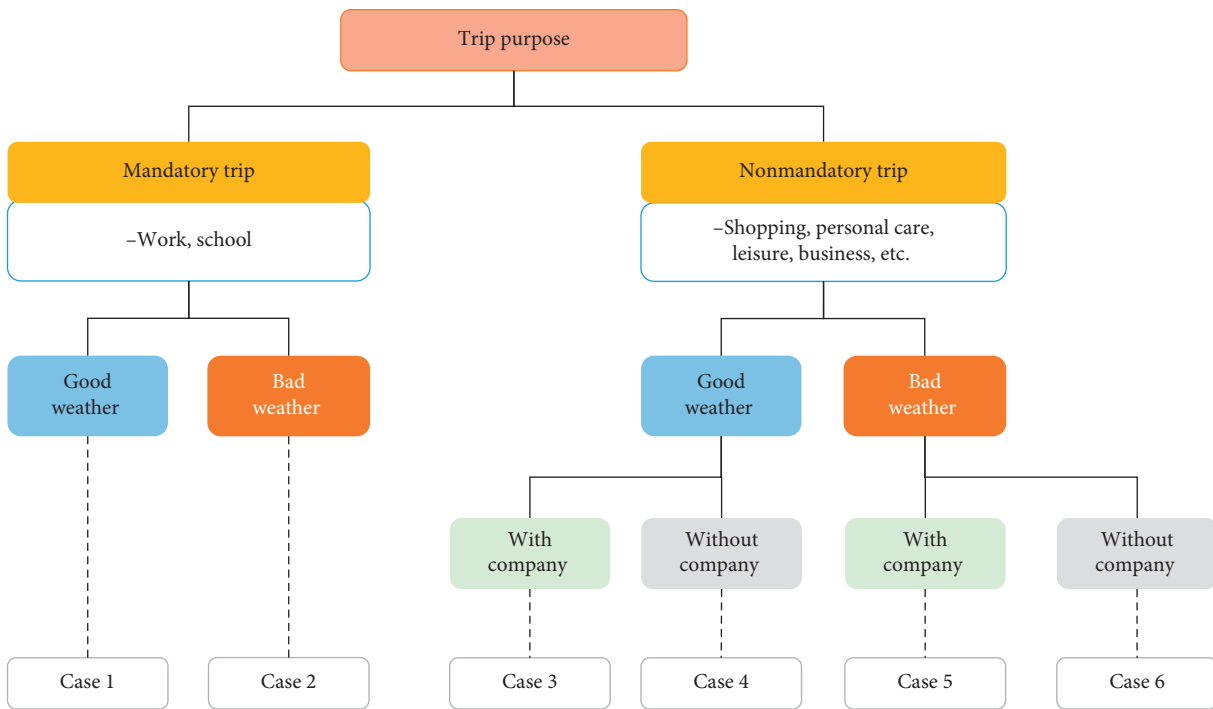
Trip purpose

Mandatory trip

–Work, school

Nonmandatory trip

–Shopping, personal care, leisure, business, etc.

Good weather

Bad weather

Good weather

Bad weather

With company

Without company

With company

Without company

Case 1

Case 2

Case 3

Case 4

Case 5

Case 6